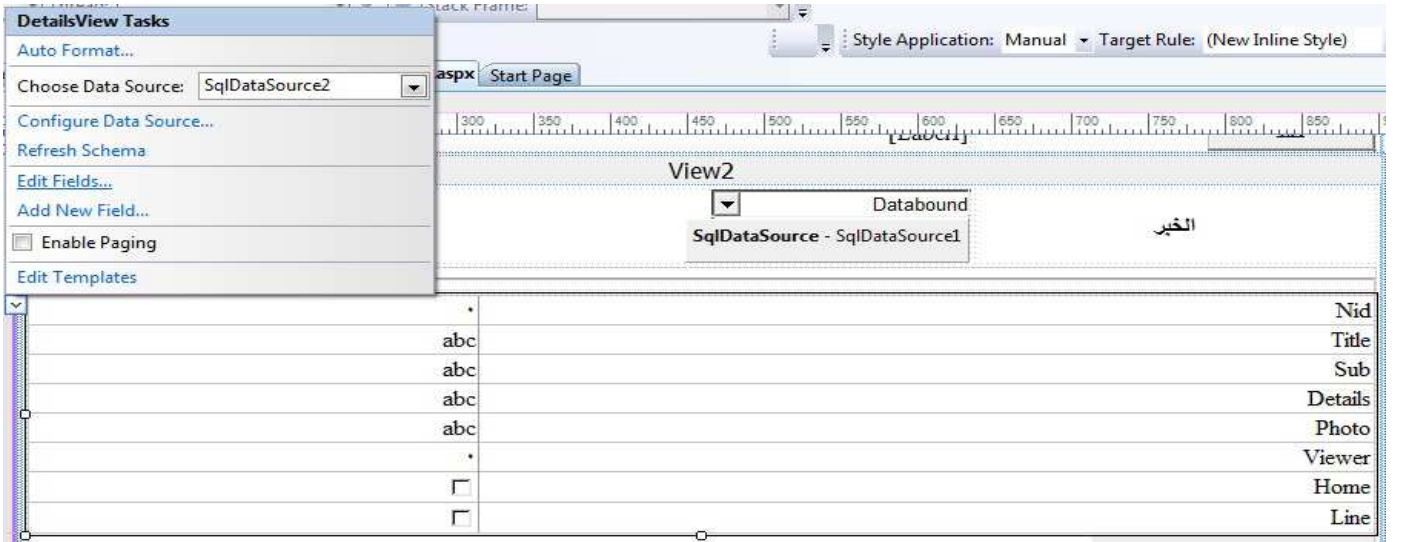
DetailsView Tasks
Auto Format...
Choose Data Source: SqlDataSource2
Configure Data Source...
Refresh Schema
Edit Fields...
Add New Field...
Enable Paging
Edit Templates

Stack Frame:
Style Application: Manual Target Rule: (New Inline Style)
aspx Start Page

300 350 400 450 500 550 600 650 700 750 800 850

View2
Databound
SqlDataSource - SqlDataSource1
الخبر

| | |
|---|---|
| . | Nid |
| abc | Title |
| abc | Sub |
| abc | Details |
| abc | Photo |
| . | Viewer |
| ☐ | Home |
| ☐ | Line |